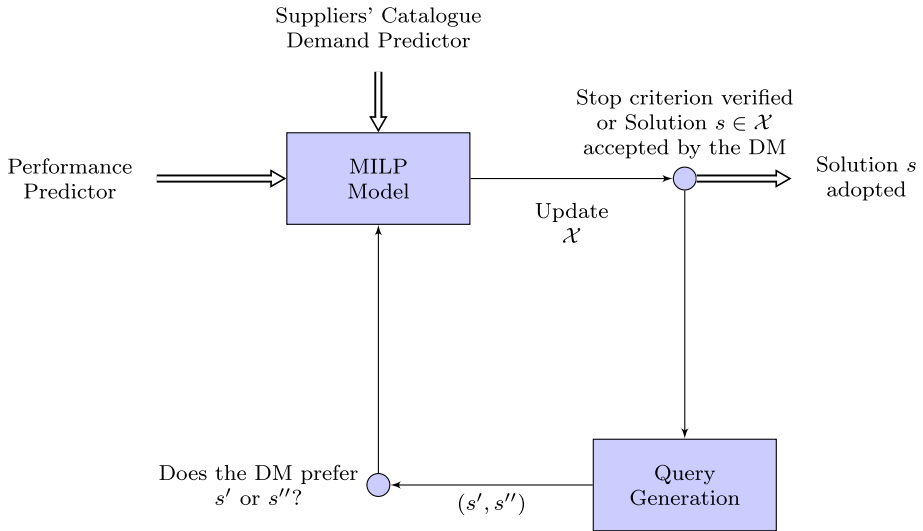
Suppliers' Catalogue
Demand Predictor

Performance Predictor

MILP Model

Stop criterion verified or Solution $s \in \mathcal{X}$ accepted by the DM

Solution $s$ adopted

Update $\mathcal{X}$

Does the DM prefer $s'$ or $s''$?

$(s', s'')$

Query Generation